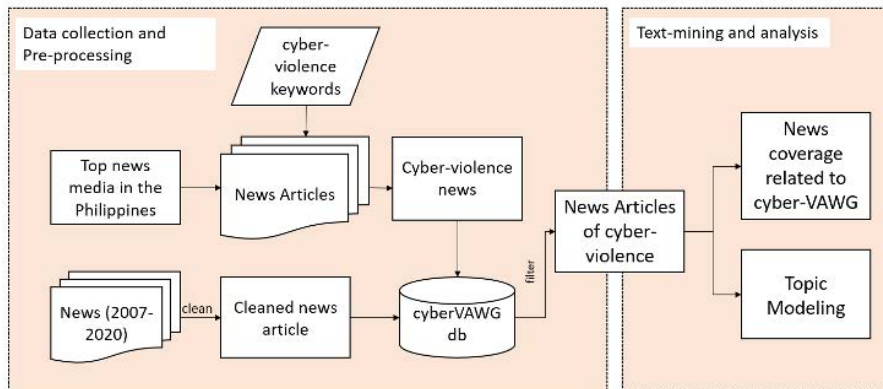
Data collection and Pre-processing

cyber-violence keywords

Top news media in the Philippines

News Articles

Cyber-violence news

News (2007-2020)

clean

Cleaned news article

cyberVAWG db

filter

News Articles of cyber-violence

Text-mining and analysis

News coverage related to cyber-VAWG

Topic Modeling